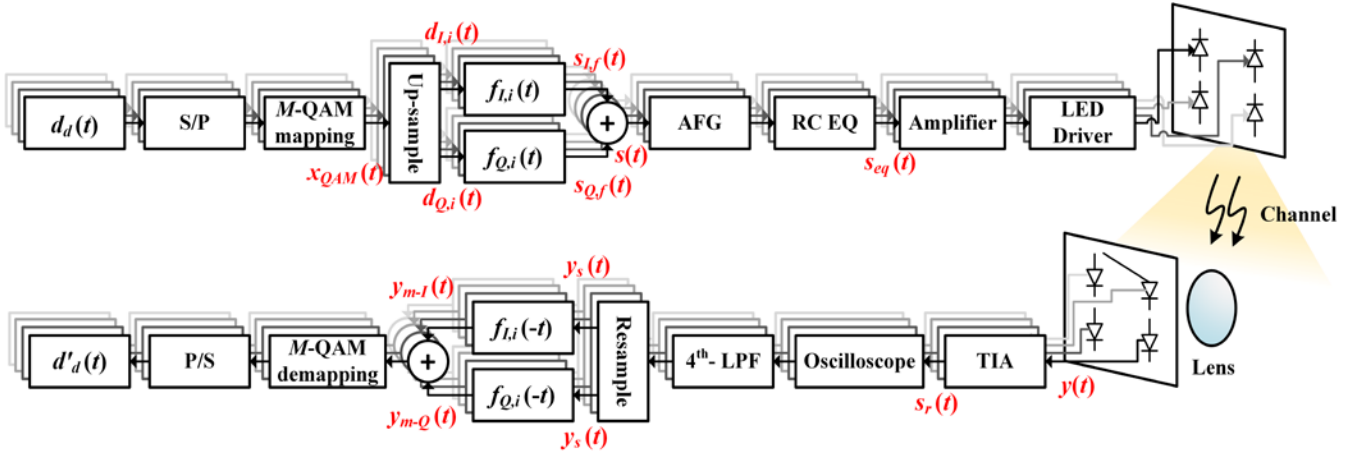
$d_d(t)$

S/P

$M$-QAM mapping

$x_{QAM}(t)$

Up-sample

$d_{I,i}(t)$

$d_{Q,i}(t)$

$f_{I,i}(t)$

$f_{Q,i}(t)$

$s_{I,f}(t)$

$s(t)$

$s_{Q,f}(t)$

+

AFG

RC EQ

Amplifier

$s_{eq}(t)$

LED Driver

Channel

Lens

$d'_d(t)$

P/S

$M$-QAM demapping

+

$y_{m-I}(t)$

$y_{m-Q}(t)$

$f_{I,i}(-t)$

$f_{Q,i}(-t)$

$y_s(t)$

$y_s(t)$

Resample

$4^{th}$- LPF

Oscilloscope

$s_r(t)$

TIA

$y(t)$